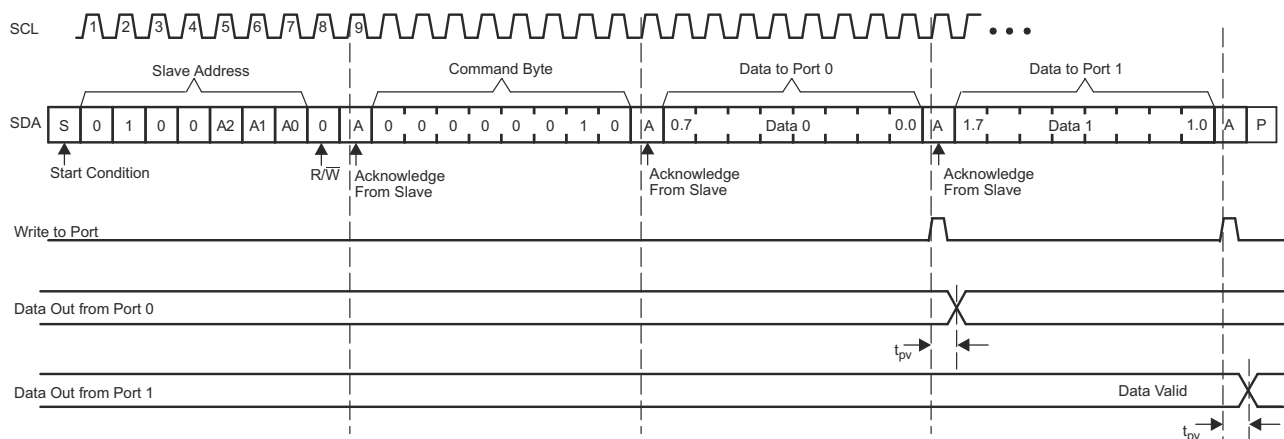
SCL 1 2 3 4 5 6 7 8 9 • • •

Slave Address

Command Byte

Data to Port 0

Data to Port 1

SDA S 0 1 0 0 A2 A1 A0 0 A 0 0 0 0 0 0 1 0 A 0.7 Data 0 0.0 A 1.7 Data 1 1.0 A P

Start Condition

$R/\overline{W}$

Acknowledge From Slave

Acknowledge From Slave

Acknowledge From Slave

Write to Port

Data Out from Port 0

$t_{pv}$

Data Out from Port 1

Data Valid

$t_{pv}$